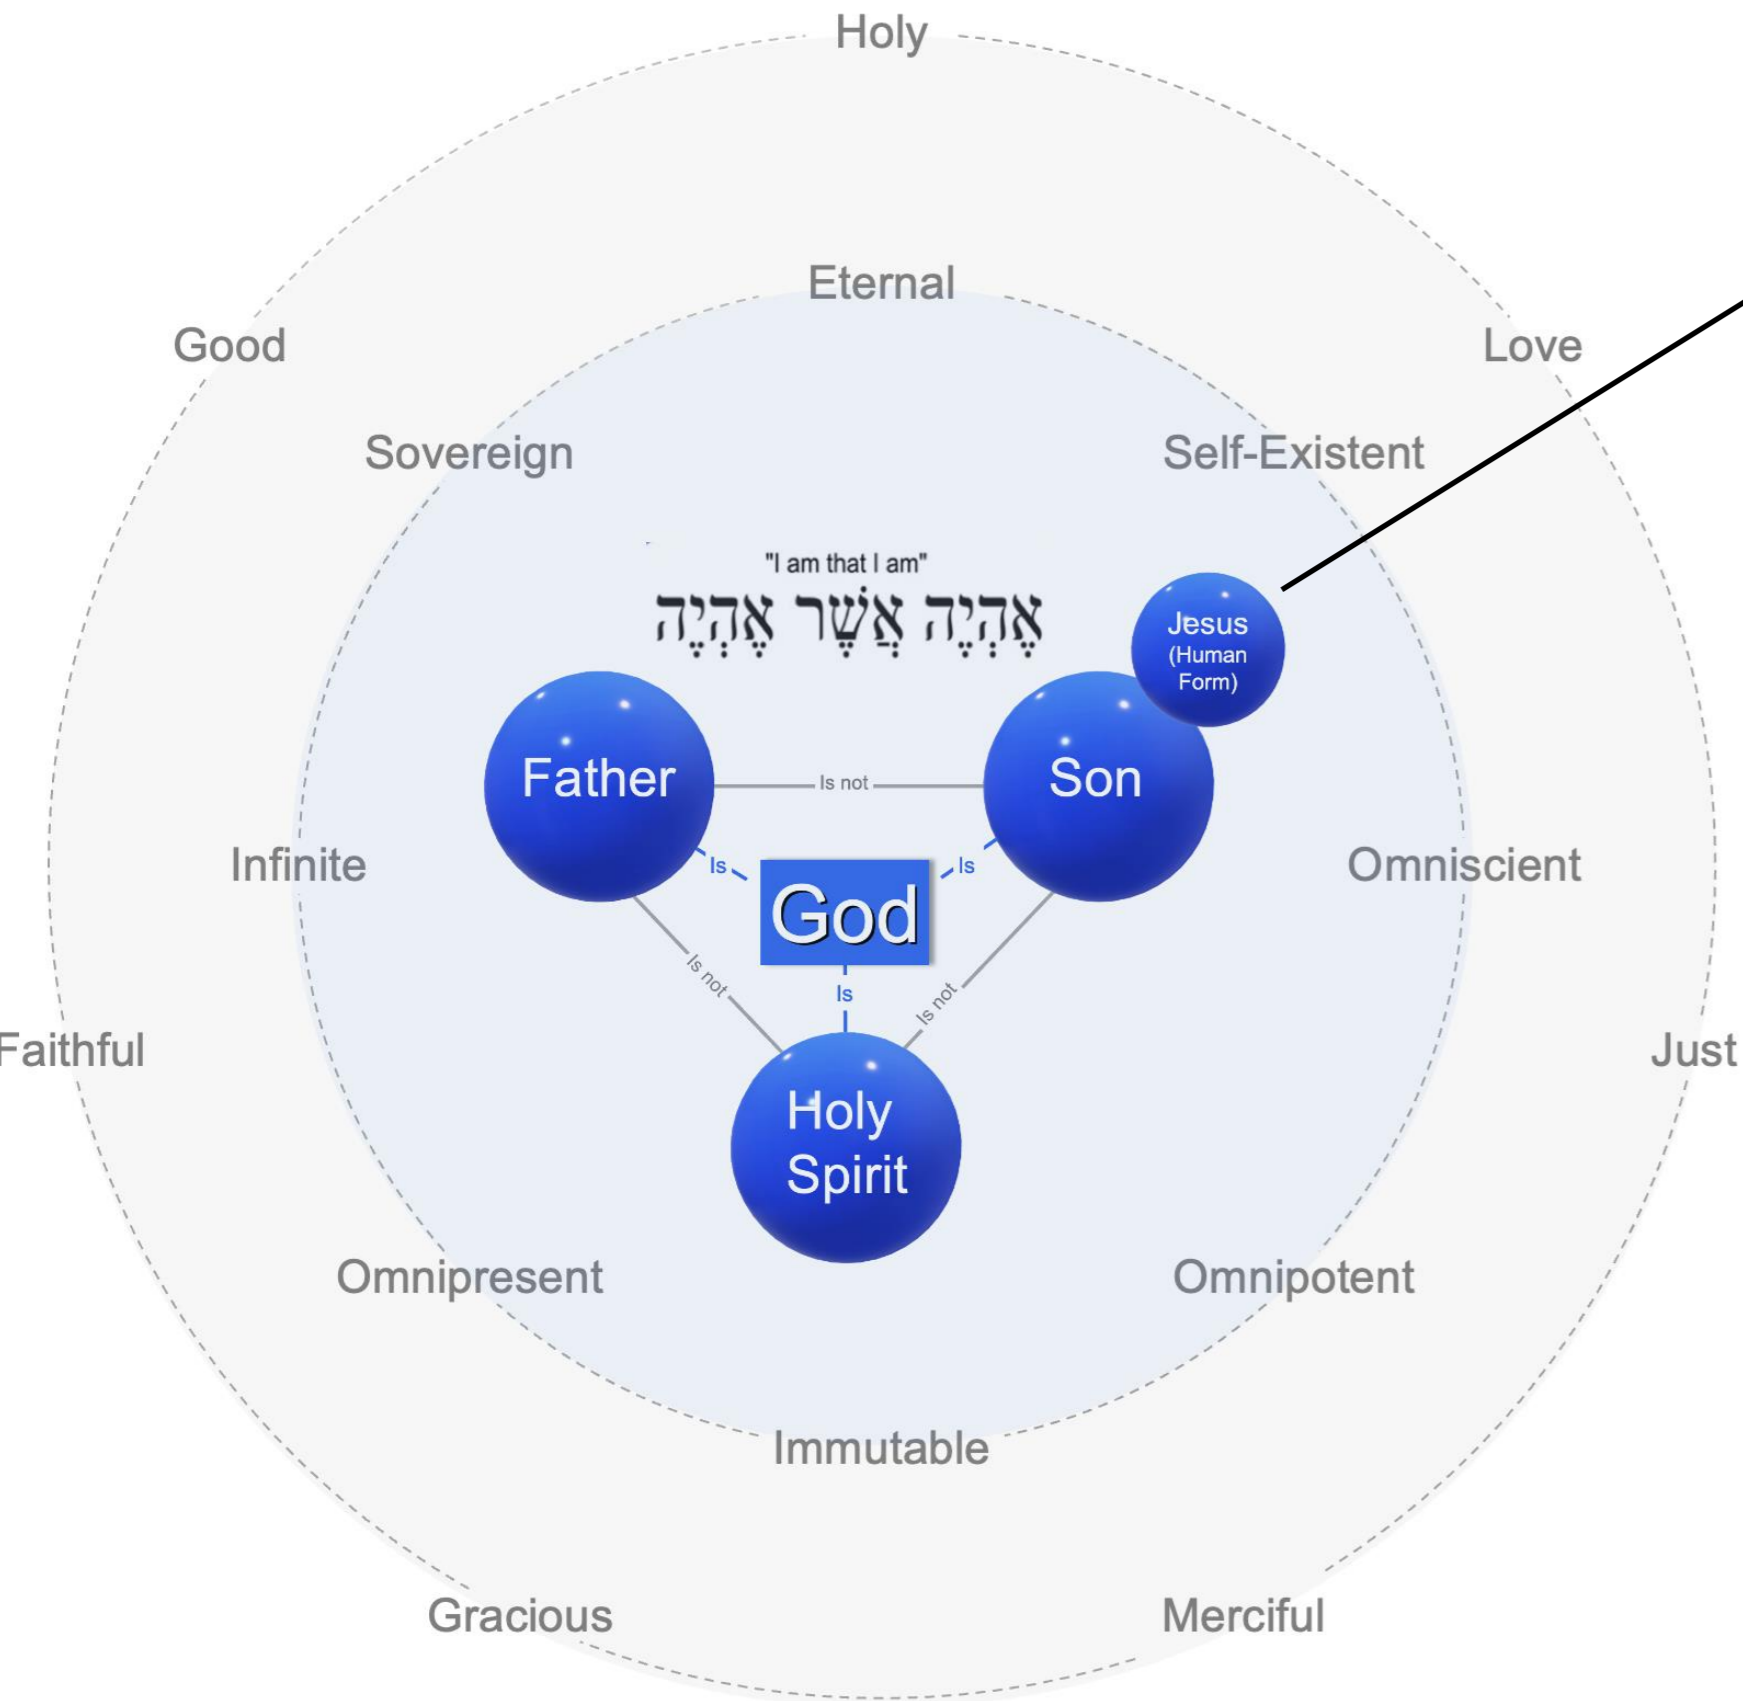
Holy

Good

Love

Eternal

Sovereign

Self-Existent

"I am that I am"

אֶהְיֶה אֲשֶׁר אֶהְיֶה

Jesus (Human Form)

Father

Is not

Son

Is

Is

God

Infinite

Omniscient

Is not

Is

Is not

Faithful

Just

Holy Spirit

Omnipresent

Omnipotent

Immutable

Gracious

Merciful